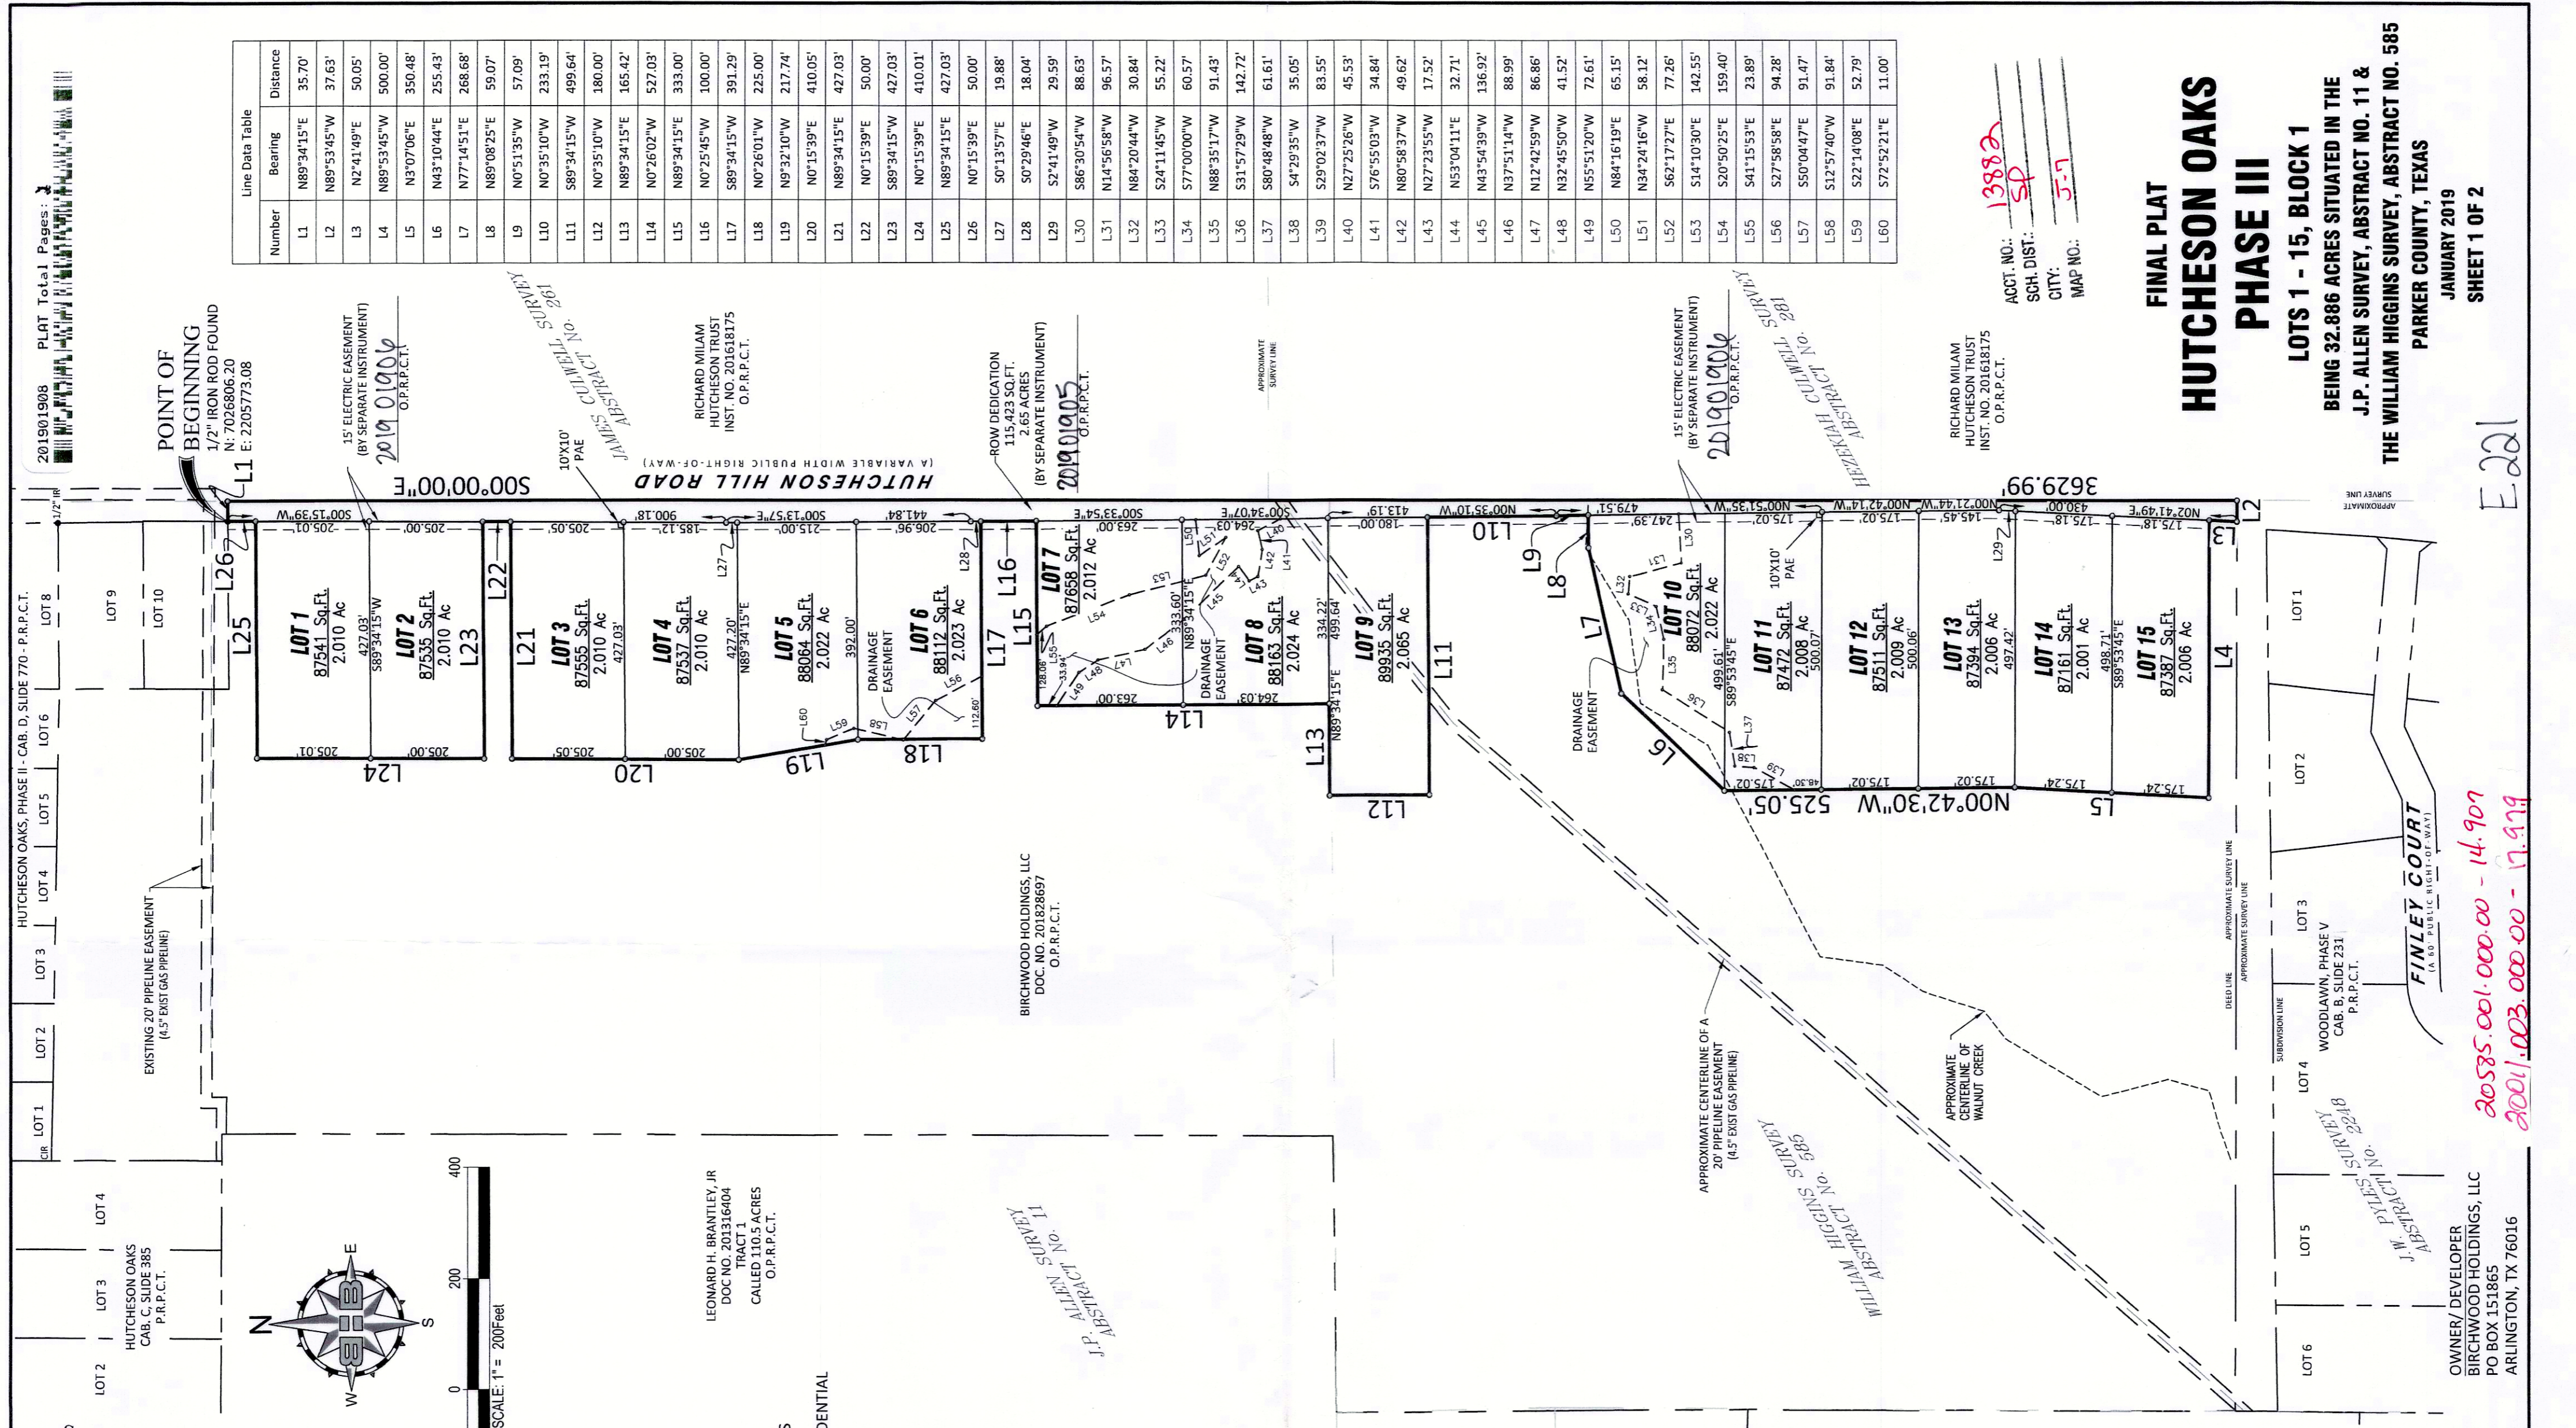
201901908 PLAT Total Pages: 2

Line Data Table

| Number | Bearing | Distance |
|---|---|---|
| L1 | N89°34'15"E | 35.70' |
| L2 | N89°53'45"W | 37.63' |
| L3 | N2°41'49"E | 50.05' |
| L4 | N89°53'45"W | 500.00' |
| L5 | N3°07'06"E | 350.48' |
| L6 | N43°10'44"E | 255.43' |
| L7 | N77°14'51"E | 268.68' |
| L8 | N89°08'25"E | 59.07' |
| L9 | N0°51'35"W | 57.09' |
| L10 | N0°35'10"W | 233.19' |
| L11 | S89°34'15"W | 499.64' |
| L12 | N0°35'10"W | 180.00' |
| L13 | N89°34'15"E | 165.42' |
| L14 | N0°26'02"W | 527.03' |
| L15 | N89°34'15"E | 333.00' |
| L16 | N0°25'45"W | 100.00' |
| L17 | S89°34'15"W | 391.29' |
| L18 | N0°26'01"W | 225.00' |
| L19 | N9°32'10"W | 217.74' |
| L20 | N0°15'39"E | 410.05' |
| L21 | N89°34'15"E | 427.03' |
| L22 | N0°15'39"E | 50.00' |
| L23 | S89°34'15"W | 427.03' |
| L24 | N0°15'39"E | 410.01' |
| L25 | N89°34'15"E | 427.03' |
| L26 | N0°15'39"E | 50.00' |
| L27 | S0°13'57"E | 19.88' |
| L28 | S0°29'46"E | 18.04' |
| L29 | S2°41'49"W | 29.59' |
| L30 | S86°30'54"W | 88.63' |
| L31 | N14°56'58"W | 96.57' |
| L32 | N84°20'44"W | 30.84' |
| L33 | S24°11'45"W | 55.22' |
| L34 | S77°00'00"W | 60.57' |
| L35 | N88°35'17"W | 91.43' |
| L36 | S31°57'29"W | 142.72' |
| L37 | S80°48'48"W | 61.61' |
| L38 | S4°29'35"W | 35.05' |
| L39 | S29°02'37"W | 83.55' |
| L40 | N27°25'26"W | 45.53' |
| L41 | S76°55'03"W | 34.84' |
| L42 | N80°58'37"W | 49.62' |
| L43 | N27°23'55"W | 17.52' |
| L44 | N53°04'11"E | 32.71' |
| L45 | N43°54'39"W | 136.92' |
| L46 | N37°51'14"W | 88.99' |
| L47 | N12°42'59"W | 86.86' |
| L48 | N32°45'50"W | 41.52' |
| L49 | N55°51'20"W | 72.61' |
| L50 | N84°16'19"E | 65.15' |
| L51 | N34°24'16"W | 58.12' |
| L52 | S62°17'27"E | 77.26' |
| L53 | S14°10'30"E | 142.55' |
| L54 | S20°50'25"E | 159.40' |
| L55 | S41°15'53"E | 23.89' |
| L56 | S27°58'58"E | 94.28' |
| L57 | S50°04'47"E | 91.47' |
| L58 | S12°57'40"W | 91.84' |
| L59 | S22°14'08"E | 52.79' |
| L60 | S72°52'21"E | 11.00' |

ACCT. NO.: 13883
SCH. DIST.: SP
CITY:
MAP NO.: J-7

FINAL PLAT
HUTCHESON OAKS
PHASE III
LOTS 1 - 15, BLOCK 1
BEING 32.886 ACRES SITUATED IN THE J.P. ALLEN SURVEY, ABSTRACT NO. 11 & THE WILLIAM HIGGINS SURVEY, ABSTRACT NO. 585
PARKER COUNTY, TEXAS
JANUARY 2019
SHEET 1 OF 2

E221

POINT OF BEGINNING
1/2" IRON ROD FOUND
N: 7026806.20
E: 2205773.08

15' ELECTRIC EASEMENT (BY SEPARATE INSTRUMENT) 201901906 O.P.R.P.C.T.

10'X10' PAE

JAMES CULWELL SURVEY ABSTRACT No. 261

RICHARD MILAM HUTCHESON TRUST INST. NO. 201618175 O.P.R.P.C.T.

ROW DEDICATION 115,423 SQ.FT. 2.65 ACRES (BY SEPARATE INSTRUMENT) 201901905 O.P.R.P.C.T.

APPROXIMATE SURVEY LINE

15' ELECTRIC EASEMENT (BY SEPARATE INSTRUMENT) 201901906 O.P.R.P.C.T.

HEZEKIAH CULWELL SURVEY ABSTRACT No. 261

RICHARD MILAM HUTCHESON TRUST INST. NO. 201618175 O.P.R.P.C.T.

S00°00'00"E
HUTCHESON HILL ROAD
(A VARIABLE WIDTH PUBLIC RIGHT-OF-WAY)
3629.99'

L1 L2 L3 L4 L5 L6 L7 L8 L9 L10 L11 L12 L13 L14 L15 L16 L17 L18 L19 L20 L21 L22 L23 L24 L25 L26 L27 L28 L29 L30

S00°15'39"W 205.01' 205.00' 205.05' 900.18' 185.12' S00°13'57"E 215.00' 441.84' 206.96' S00°33'54"E 263.00' S00°34'07"E 264.03' 413.19' 180.00' N00°35'10"W 479.51' 247.39' N00°51'35"W 175.02' N00°42'14"W N00°21'44"W 145.45' 430.00' N02°41'49"E 175.18' 175.18'

LOT 1 87541 Sq.Ft. 2.010 Ac
427.03' S89°34'15"W
LOT 2 87535 Sq.Ft. 2.010 Ac
LOT 3 87555 Sq.Ft. 2.010 Ac 427.03'
LOT 4 87537 Sq.Ft. 2.010 Ac
427.20' N89°34'15"E
LOT 5 88064 Sq.Ft. 2.022 Ac 392.00'
DRAINAGE EASEMENT
LOT 6 88112 Sq.Ft. 2.023 Ac 112.60'
LOT 7 87658 Sq.Ft. 2.012 Ac
128.06' 33.94'
333.60' N89°34'15"E
DRAINAGE EASEMENT
LOT 8 88163 Sq.Ft. 2.024 Ac
334.22' 499.64' N89°34'15"E
LOT 9 89935 Sq.Ft. 2.065 Ac
LOT 10 88072 Sq.Ft. 2.022 Ac
499.61' S89°53'45"E
10'X10' PAE
LOT 11 87472 Sq.Ft. 2.008 Ac 500.07'
LOT 12 87511 Sq.Ft. 2.009 Ac 500.06'
LOT 13 87394 Sq.Ft. 2.006 Ac 497.42'
LOT 14 87161 Sq.Ft. 2.001 Ac
498.71' S89°53'45"E
LOT 15 87387 Sq.Ft. 2.006 Ac
DRAINAGE EASEMENT

205.01' 205.00' 205.05' 205.00' 263.00' 264.03' 175.02' 175.02' 175.02' 175.24' 175.24' 48.30'
N00°42'30"W 525.05'

L31 L32 L33 L34 L35 L36 L37 L38 L39 L40 L41 L42 L43 L44 L45 L46 L47 L48 L49 L50 L51 L52 L53 L54 L55 L56 L57 L58 L59 L60

HUTCHESON OAKS, PHASE II - CAB. D, SLIDE 770 - P.R.P.C.T.
LOT 10 LOT 9 LOT 8 LOT 6 LOT 5 LOT 4 LOT 3 LOT 2 LOT 1
CIR
1/2" IR

EXISTING 20' PIPELINE EASEMENT (4.5" EXIST GAS PIPELINE)

BIRCHWOOD HOLDINGS, LLC DOC. NO. 201828697 O.P.R.P.C.T.

APPROXIMATE CENTERLINE OF A 20' PIPELINE EASEMENT (4.5" EXIST GAS PIPELINE)

APPROXIMATE CENTERLINE OF WALNUT CREEK

WILLIAM HIGGINS SURVEY ABSTRACT No. 585

LOT 1 LOT 2 LOT 3 LOT 4 LOT 5 LOT 6

APPROXIMATE SURVEY LINE
DEED LINE
SUBDIVISION LINE

WOODLAWN, PHASE V CAB. B, SLIDE 231 P.R.P.C.T.

FINLEY COURT (A 60' PUBLIC RIGHT-OF-WAY)

J.W. PYLES SURVEY ABSTRACT No. 2248

20585.001.000.00 - 14.909
20011.003.000.00 - 17.979

OWNER/ DEVELOPER
BIRCHWOOD HOLDINGS, LLC
PO BOX 151865
ARLINGTON, TX 76016

LOT 4 LOT 3 LOT 2
HUTCHESON OAKS CAB. C, SLIDE 385 P.R.P.C.T.

N E S W

0 200 400
SCALE: 1" = 200Feet

LEONARD H. BRANTLEY, JR DOC NO. 201316404 TRACT 1 CALLED 110.5 ACRES O.P.R.P.C.T.

J.P. ALLEN SURVEY ABSTRACT No. 11

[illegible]ENTIAL